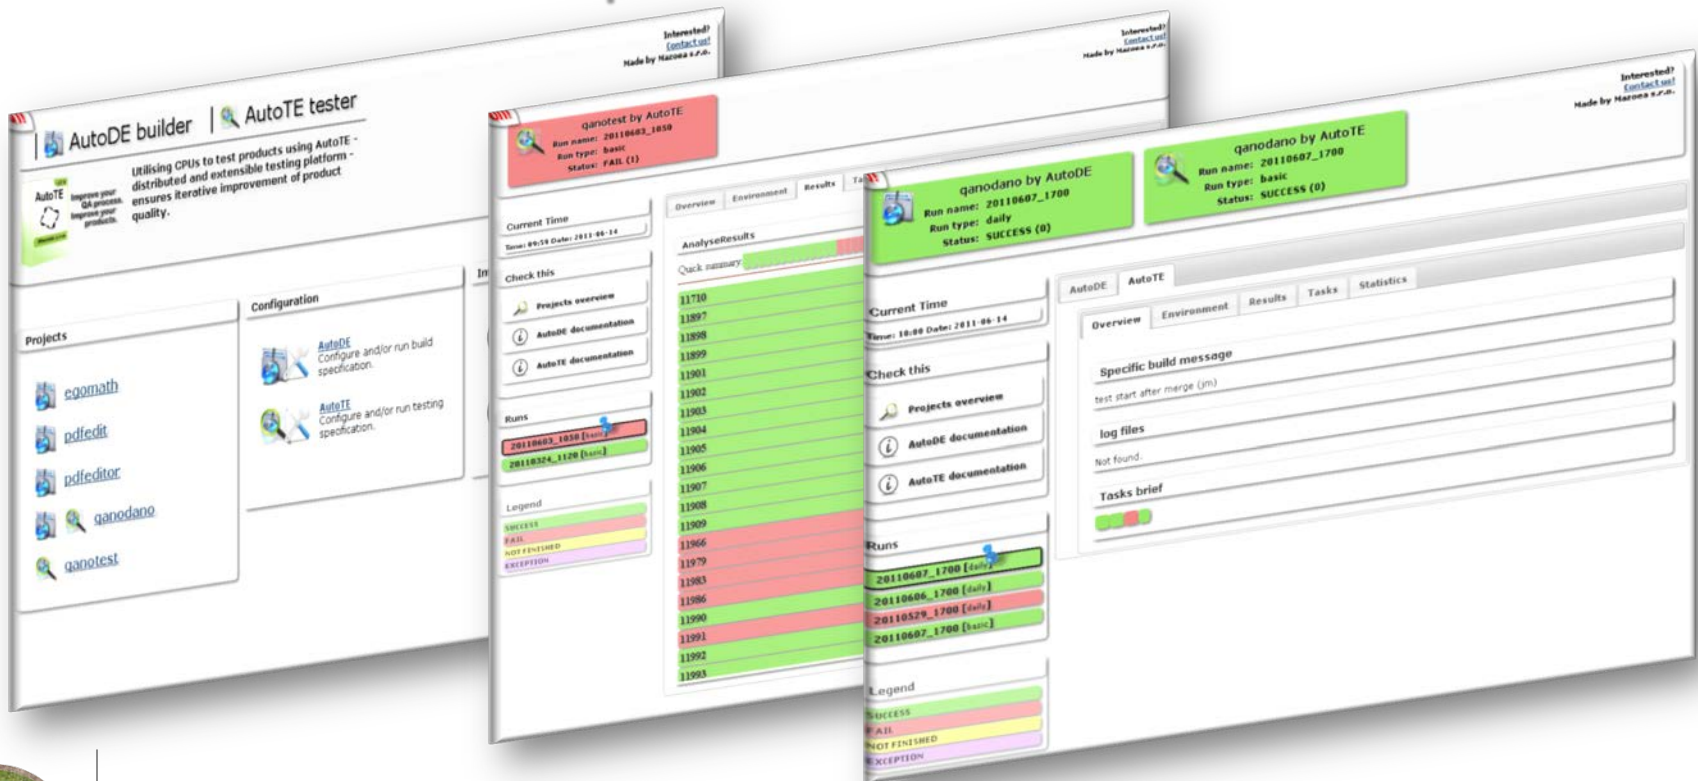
Interested? contact us! Made by Mazoea s.r.o.

AutoDE builder | AutoTE tester

Utilising CPUs to test products using AutoTE - distributed and extensible testing platform - ensures iterative improvement of product quality.

AutoTE Improve your QA process. Improve your products.

Projects

egomath

pdfedit

pdfeditor

ganodano

ganotest

Configuration

AutoDE
Configure and/or run build specification.

AutoTE
Configure and/or run testing specification.

Interested? contact us! Made by Mazoea s.r.o.

ganotest by AutoTE
Run name: 20110603_1050
Run type: basic
Status: FAIL (1)

Current Time
Time: 09:59 Date: 2011-06-14

Check this

Projects overview

AutoDE documentation

AutoTE documentation

Runs

20110603_1050 [basic]

20110324_1120 [basic]

Legend

SUCCESS

FAIL

NOT FINISHED

EXCEPTION

Overview | Environment | Results

AnalyseResults

Quick summary

11710
11897
11898
11899
11901
11902
11903
11904
11905
11906
11907
11908
11909
11966
11979
11983
11986
11990
11991
11992
11993

Interested? contact us! Made by Mazoea s.r.o.

ganodano by AutoDE
Run name: 20110607_1700
Run type: daily
Status: SUCCESS (0)

ganodano by AutoTE
Run name: 20110607_1700
Run type: basic
Status: SUCCESS (0)

Current Time
Time: 10:00 Date: 2011-06-14

Check this

Projects overview

AutoDE documentation

AutoTE documentation

Runs

20110607_1700 [daily]

20110606_1700 [daily]

20110529_1700 [daily]

20110607_1700 [basic]

Legend

SUCCESS

FAIL

NOT FINISHED

EXCEPTION

AutoDE | AutoTE

Overview | Environment | Results | Tasks | Statistics

Specific build message
test start after merge (jm)

log files
Not found.

Tasks brief